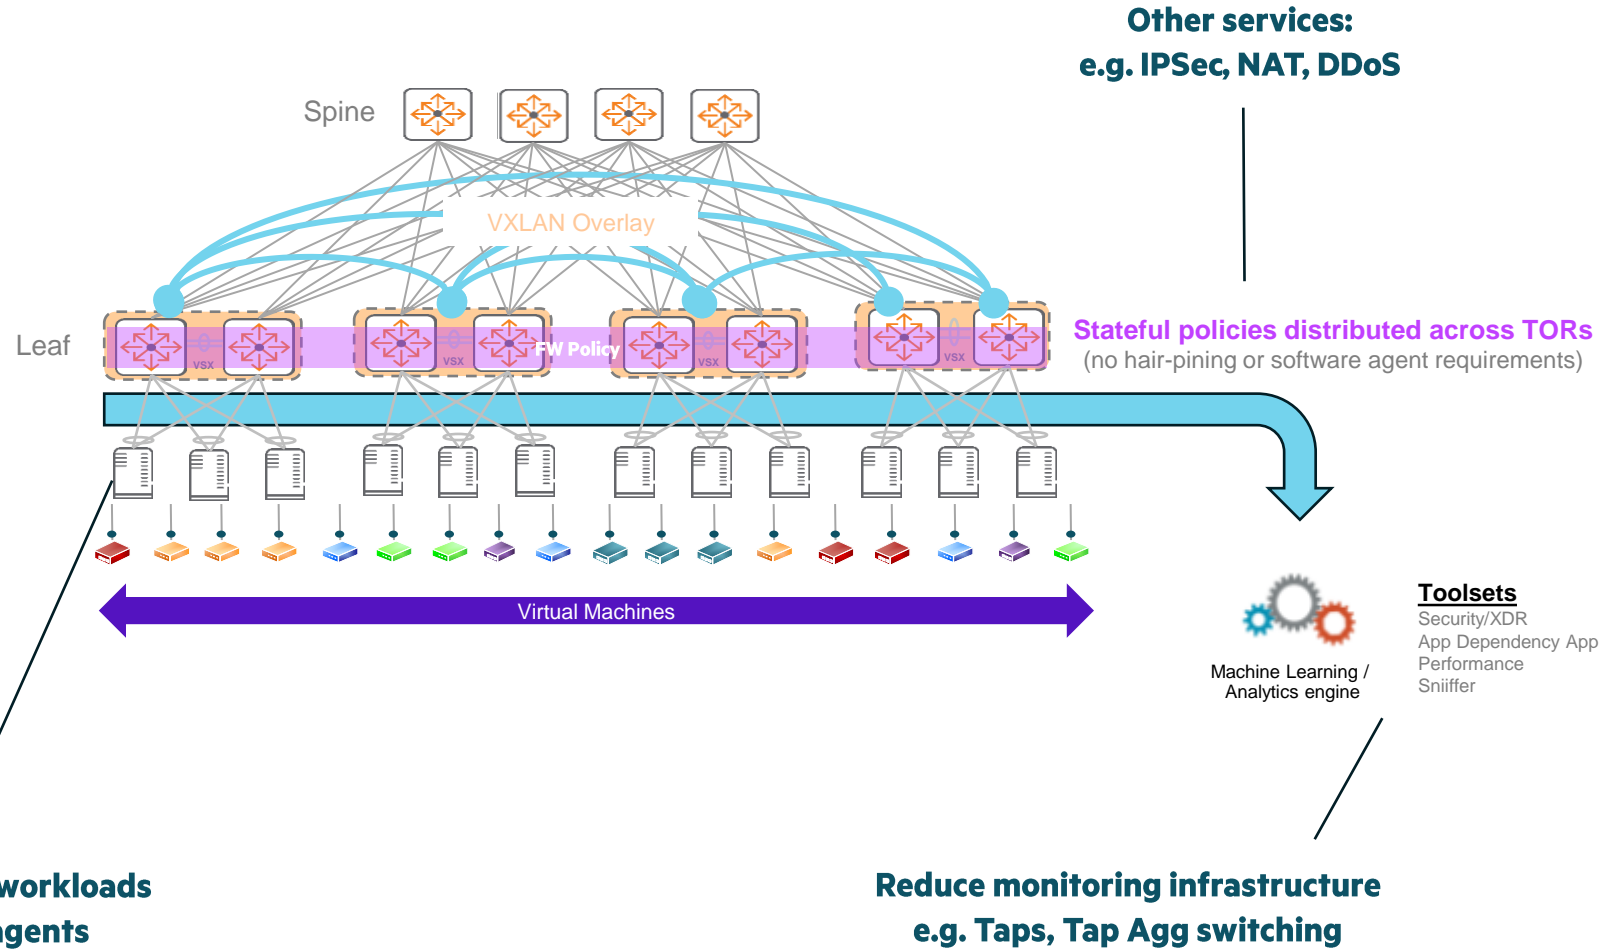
Other services:
e.g. IPSec, NAT, DDoS

Spine

VXLAN Overlay

Leaf

VSX

VSX

FW Policy

VSX

VSX

Stateful policies distributed across TORs
(no hair-pining or software agent requirements)

Virtual Machines

Machine Learning / Analytics engine

Toolsets
Security/XDR
App Dependency App Performance
Sniiffer

workloads
gents

Reduce monitoring infrastructure
e.g. Taps, Tap Agg switching